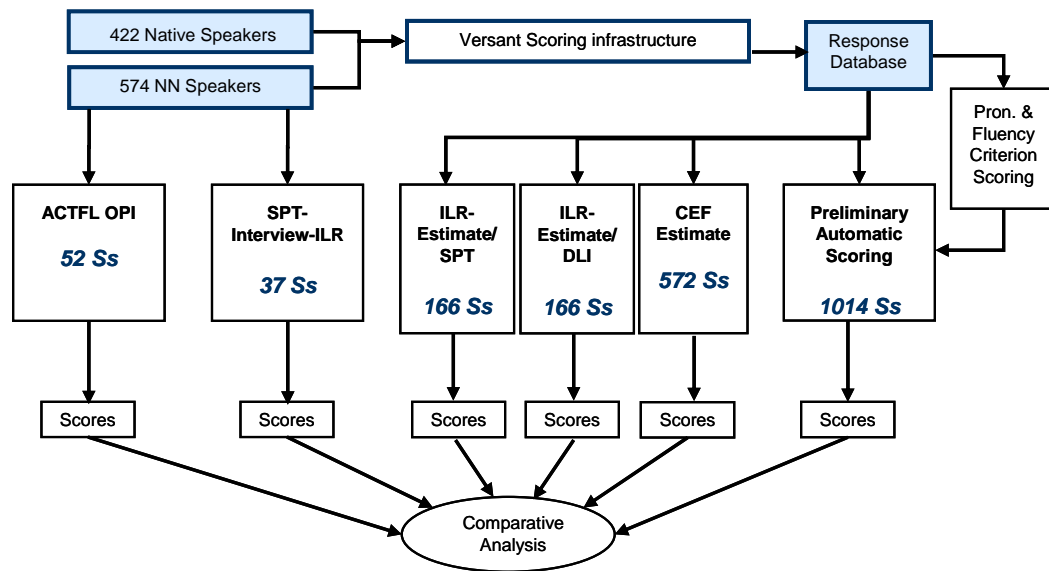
422 Native Speakers

574 NN Speakers

Versant Scoring infrastructure

Response Database

Pron. & Fluency Criterion Scoring

ACTFL OPI

52 Ss

SPT-Interview-ILR

37 Ss

ILR-Estimate/ SPT

166 Ss

ILR-Estimate/ DLI

166 Ss

CEF Estimate

572 Ss

Preliminary Automatic Scoring

1014 Ss

Scores

Scores

Scores

Scores

Scores

Scores

Comparative Analysis